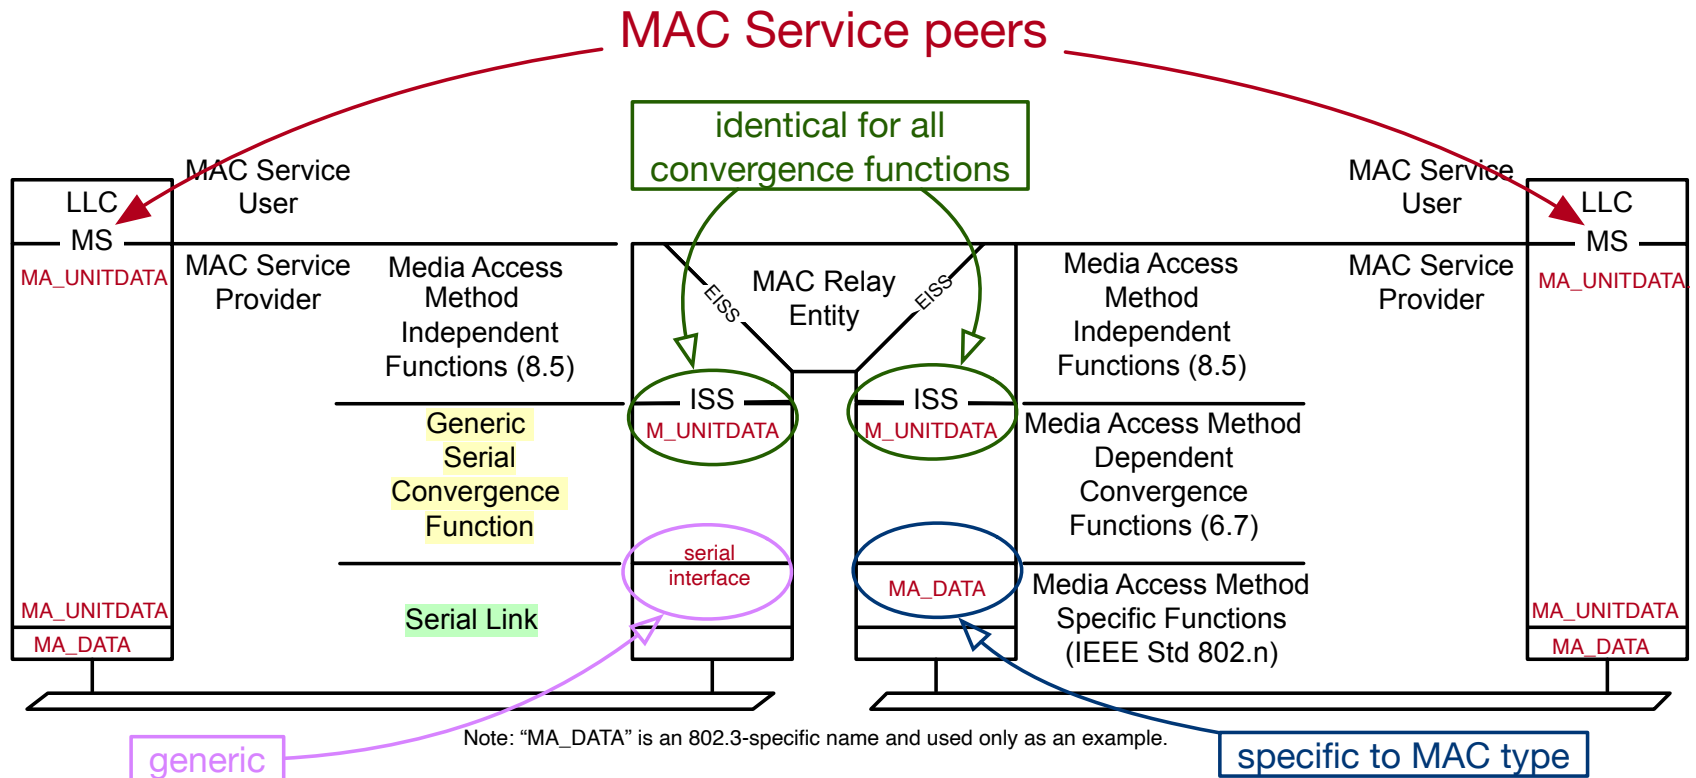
MAC Service peers

identical for all convergence functions

LLC
MS
MA_UNITDATA
MA_UNITDATA
MA_DATA

MAC Service User

MAC Service Provider

Media Access Method Independent Functions (8.5)

Generic Serial Convergence Function

Serial Link

EISS
MAC Relay Entity
EISS

ISS
M_UNITDATA

ISS
M_UNITDATA

serial interface

MA_DATA

Media Access Method Independent Functions (8.5)

Media Access Method Dependent Convergence Functions (6.7)

Media Access Method Specific Functions (IEEE Std 802.n)

MAC Service User

MAC Service Provider

LLC
MS
MA_UNITDATA
MA_UNITDATA
MA_DATA

generic

Note: “MA_DATA” is an 802.3-specific name and used only as an example.

specific to MAC type